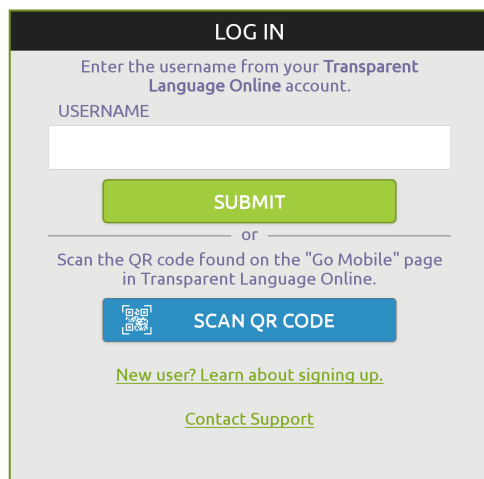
LOG IN

Enter the username from your **Transparent Language Online** account.

USERNAME

SUBMIT

or

Scan the QR code found on the "Go Mobile" page in Transparent Language Online.

SCAN QR CODE

New user? Learn about signing up.

Contact Support